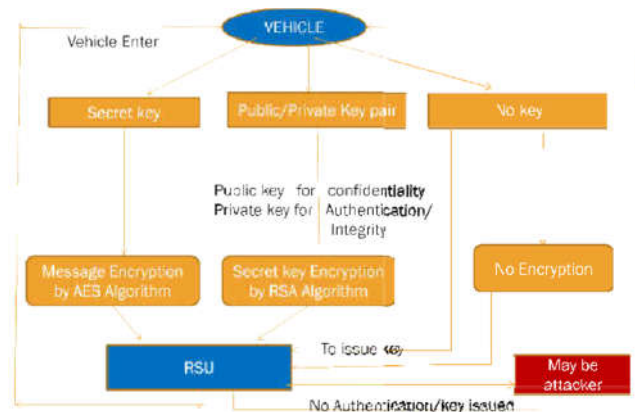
VEHICLE

Vehicle Enter

Secret key

Public/Private Key pair

No key

Public key for confidentiality
Private key for Authentication/ Integrity

Message Encryption by AES Algorithm

Secret key Encryption by RSA Algorithm

No Encryption

To issue key

RSU

May be attacker

No Authentication/key issued